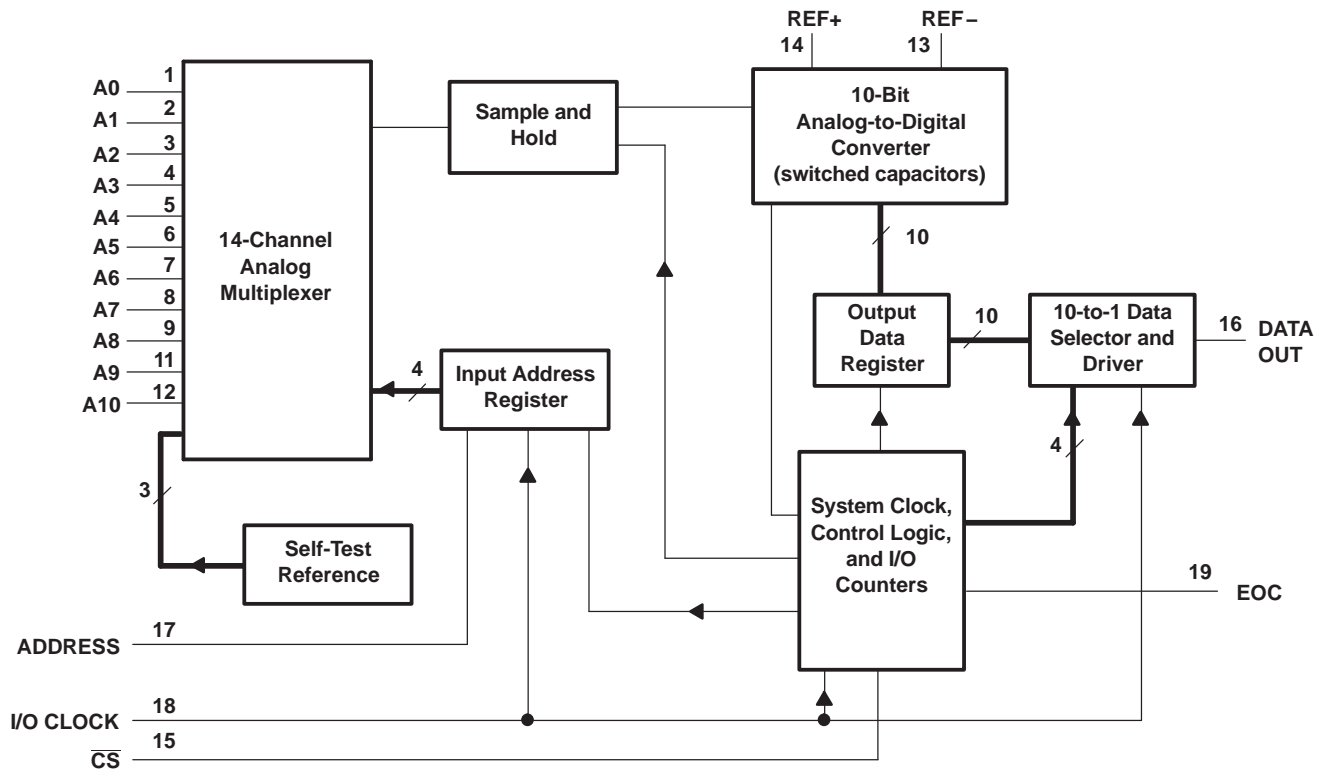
REF+
14
REF−
13

A0 1
A1 2
A2 3
A3 4
A4 5
A5 6
A6 7
A7 8
A8 9
A9 11
A10 12

14-Channel Analog Multiplexer

Sample and Hold

10-Bit Analog-to-Digital Converter (switched capacitors)

10

Output Data Register

10

10-to-1 Data Selector and Driver

16 DATA OUT

4

Input Address Register

4

3

Self-Test Reference

System Clock, Control Logic, and I/O Counters

19 EOC

ADDRESS 17

I/O CLOCK 18

$\overline{CS}$ 15